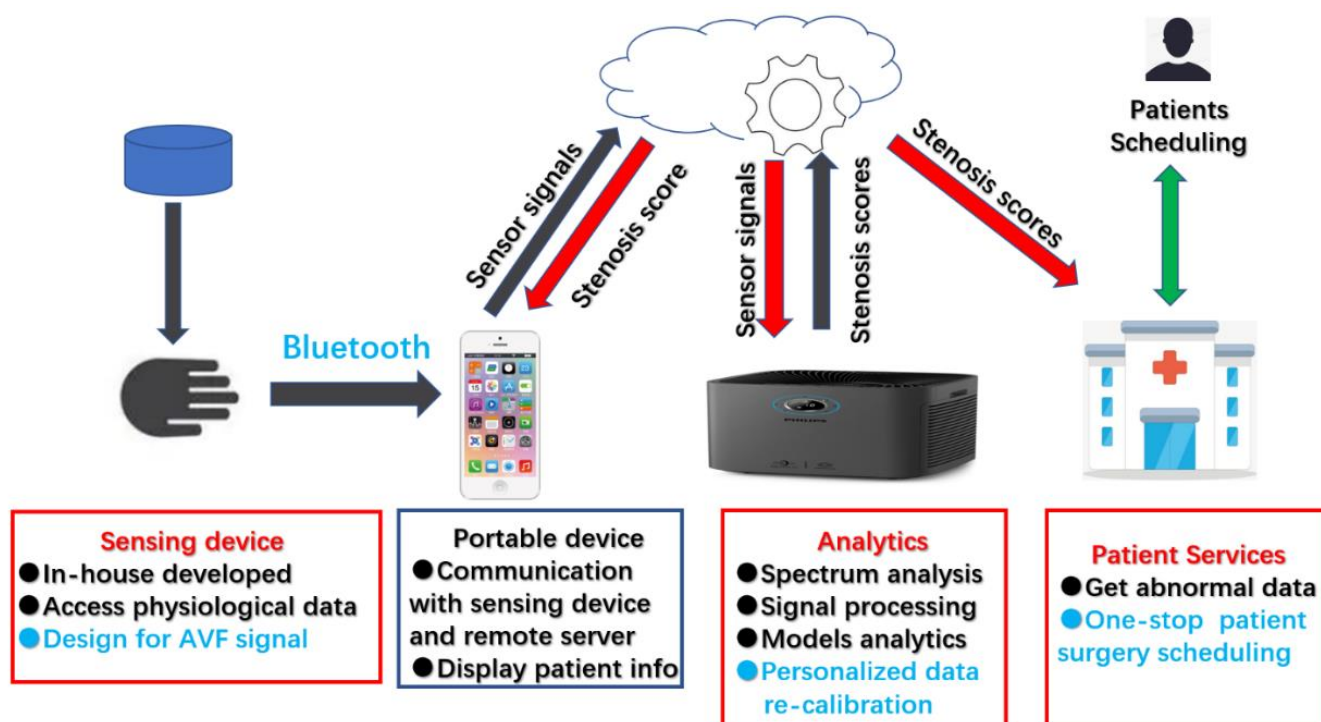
Patients Scheduling

Sensor signals

Stenosis score

Sensor signals

Stenosis scores

Stenosis scores

Bluetooth

PHILIPS

Sensing device
● In-house developed
● Access physiological data
● Design for AVF signal

Portable device
● Communication with sensing device and remote server
● Display patient info

Analytics
● Spectrum analysis
● Signal processing
● Models analytics
● Personalized data re-calibration

Patient Services
● Get abnormal data
● One-stop patient surgery scheduling